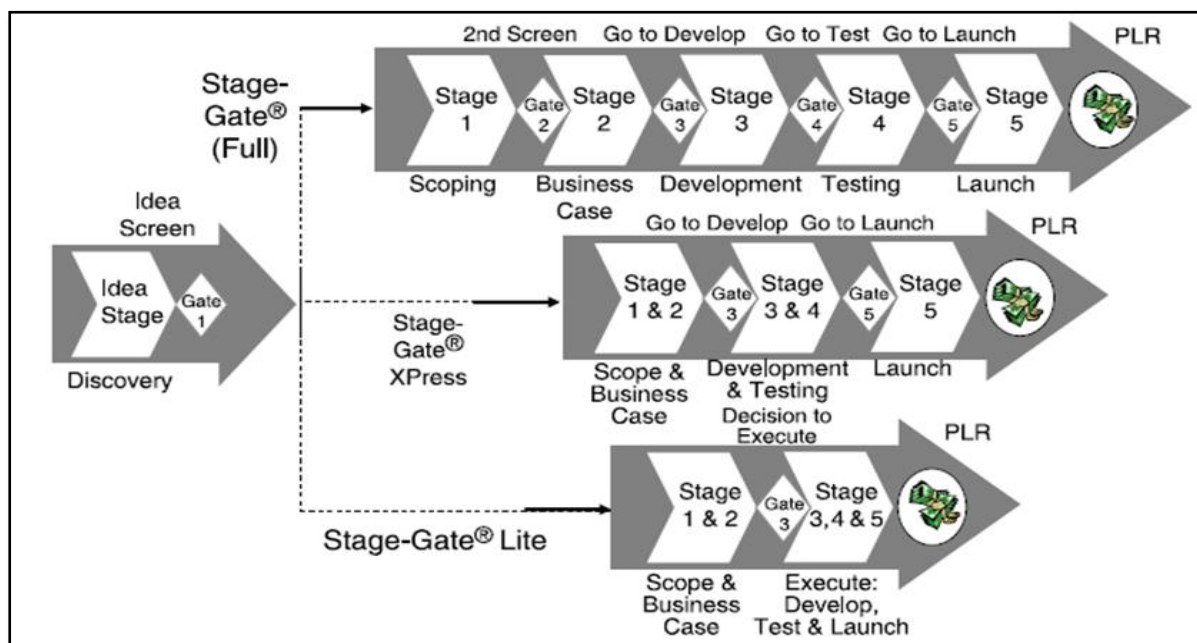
Idea Screen

Idea Stage

Gate 1

Discovery

Stage-Gate® (Full)

2nd Screen Go to Develop Go to Test Go to Launch

PLR

Stage 1

Gate 2

Stage 2

Gate 3

Stage 3

Gate 4

Stage 4

Gate 5

Stage 5

Scoping Business Case Development Testing Launch

Stage-Gate® XPress

Go to Develop Go to Launch

PLR

Stage 1 & 2

Gate 3

Stage 3 & 4

Gate 5

Stage 5

Scope & Business Case

Development & Testing

Launch

Decision to Execute

Stage-Gate® Lite

PLR

Stage 1 & 2

Gate 3

Stage 3,4 & 5

Scope & Business Case

Execute: Develop, Test & Launch